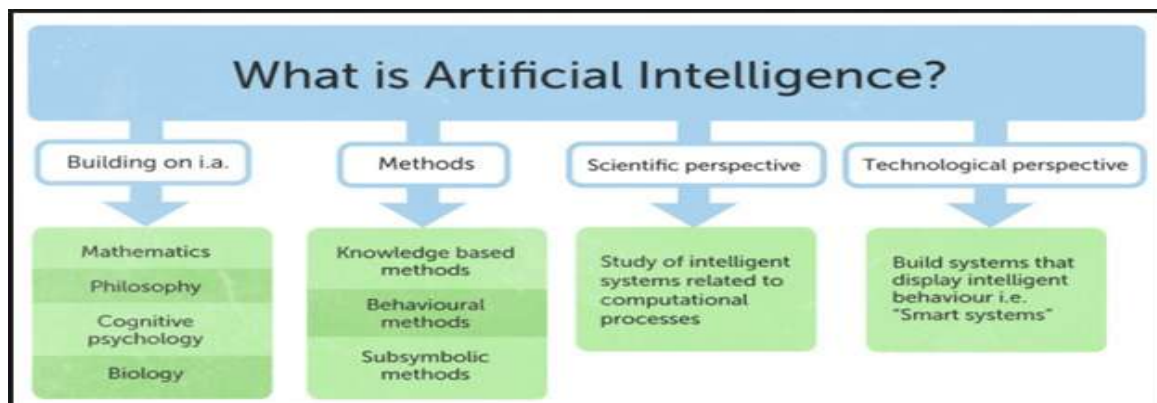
What is Artificial Intelligence?

Building on i.a.

Mathematics

Philosophy

Cognitive psychology

Biology

Methods

Knowledge based methods

Behavioural methods

Subsymbolic methods

Scientific perspective

Study of intelligent systems related to computational processes

Technological perspective

Build systems that display intelligent behaviour i.e. "Smart systems"